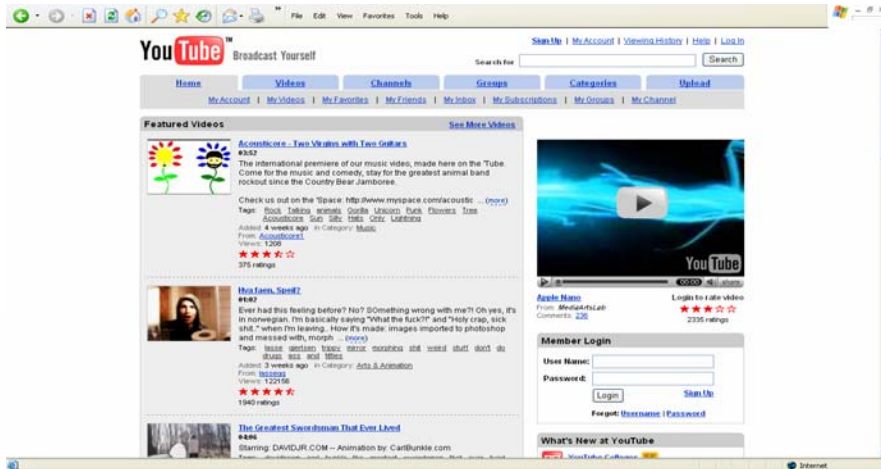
File Edit View Favorites Tools Help

YouTube™ Broadcast Yourself

Sign Up | My Account | Viewing History | Help | Log In

Search for Search

Home Videos Channels Groups Categories Upload

My Account | My Videos | My Favorites | My Friends | My Inbox | My Subscriptions | My Groups | My Channel

Featured Videos

See More Videos

Acousticore - Two Virgins with Two Guitars
03:52
The international premiere of our music video, made here on the 'Tube. Come for the music and comedy, stay for the greatest animal band rockout since the Country Bear Jamboree.

Check us out on the 'Space: http://www.myspace.com/acoustic ... (more)
Tags: Rock Talking animals Gorilla Unicorn Punk Flowers Tree Acousticore Sun Silly Hats Only Lightning
Added: 4 weeks ago in Category: Music
From: Acousticore1
Views: 1208
375 ratings

Hva faen, Spell?
01:02
Ever had this feeling before? No? SOmething wrong with me?! Oh yes, it's in norwegian. I'm basically saying "What the fuck?!" and "Holy crap, sick shit." when I'm leaving.. How it's made: images imported to photoshop and messed with, morph ... (more)
Tags: lasse gjertsen trippy mirror morphing shit weird stuff don't do drugs ecs and fittles
Added: 3 weeks ago in Category: Arts & Animation
From: lasseaa
Views: 122158
1940 ratings

The Greatest Swordsman That Ever Lived
04:06
Starring: DAVIDJR.COM -- Animation by: CarlBunkle.com

YouTube

Apple Nano
From: MediaArtsLab
Comments: 236
Login to rate video
2335 ratings

Member Login
User Name:
Password:
Login
Sign Up
Forgot: Username | Password

What's New at YouTube
YouTube Cellphones

Internet